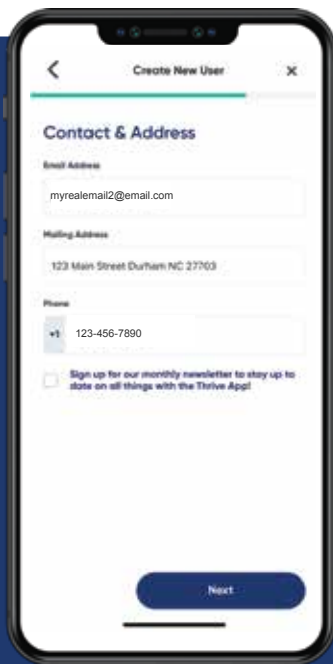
<

Create New User

×

Contact & Address

Email Address

myrealemail2@email.com

Mailing Address

123 Main Street Durham NC 27703

Phone

+1 123-456-7890

Sign up for our monthly newsletter to stay up to date on all things with the Thrive App!

Next